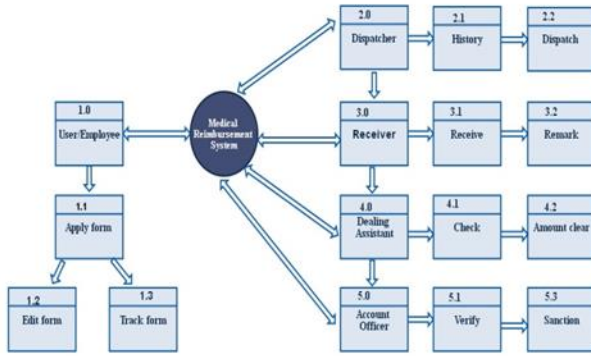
2.0
Dispatcher

2.1
History

2.2
Dispatch

1.0
User/Employee

Medical Reimbursement System

3.0
Receiver

3.1
Receive

3.2
Remark

1.1
Apply form

4.0
Dealing Assistant

4.1
Check

4.2
Amount clear

1.2
Edit form

1.3
Track form

5.0
Account Officer

5.1
Verify

5.3
Sanction